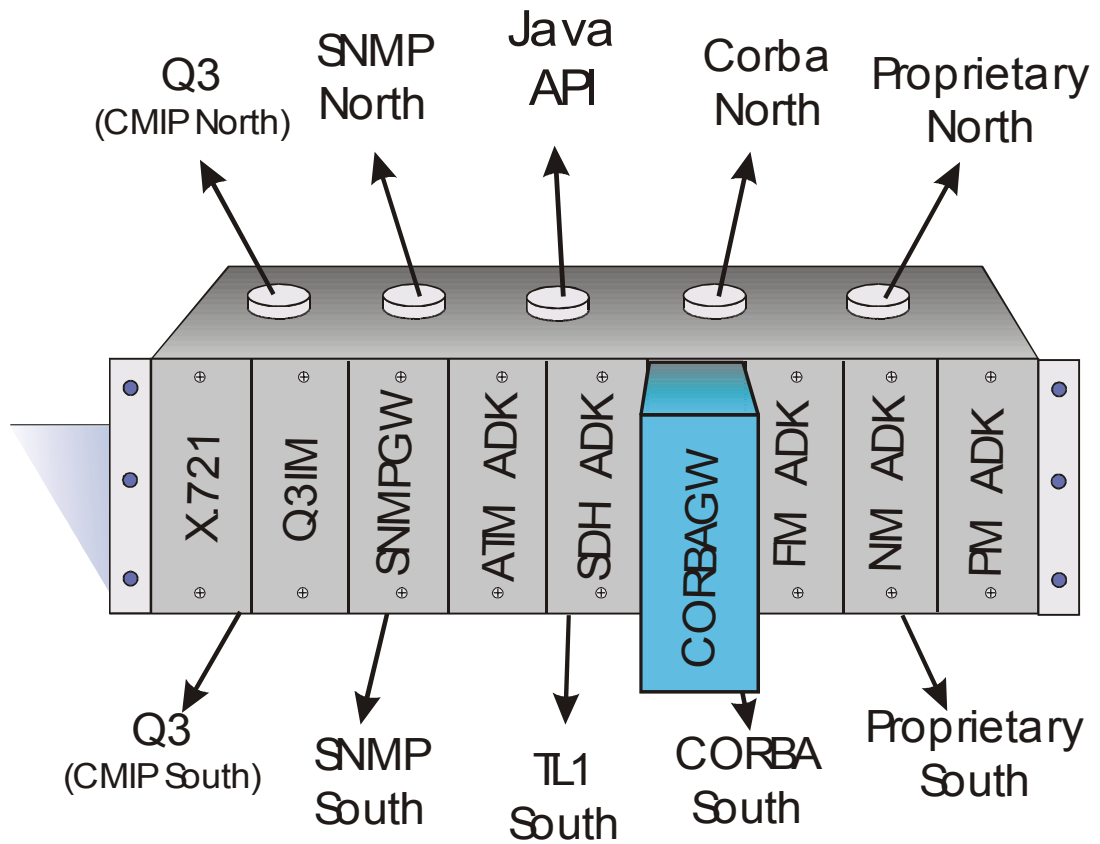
Q3
(CMIP North)

SNMP
North

Java
API

Corba
North

Proprietary
North

X.721

Q3IM

SNMPGW

ATM ADK

SDH ADK

CORBAGW

FM ADK

NM ADK

PM ADK

Q3
(CMIP South)

SNMP
South

TL1
South

CORBA
South

Proprietary
South